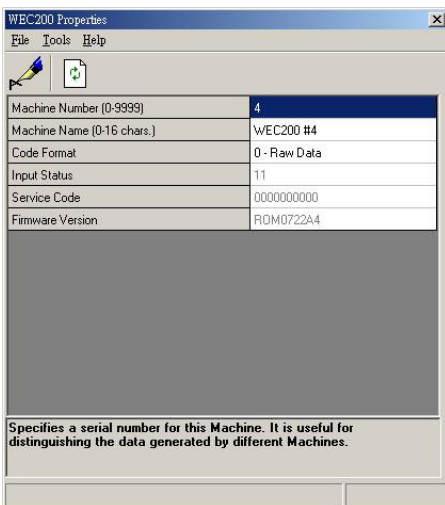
WEC200 Properties

File Tools Help

| Machine Number (0-9999) | 4 |
|---|---|
| Machine Name (0-16 chars.) | WEC200 #4 |
| Code Format | 0 - Raw Data |
| Input Status | 11 |
| Service Code | 0000000000 |
| Firmware Version | ROM0722A4 |

Specifies a serial number for this Machine. It is useful for distinguishing the data generated by different Machines.